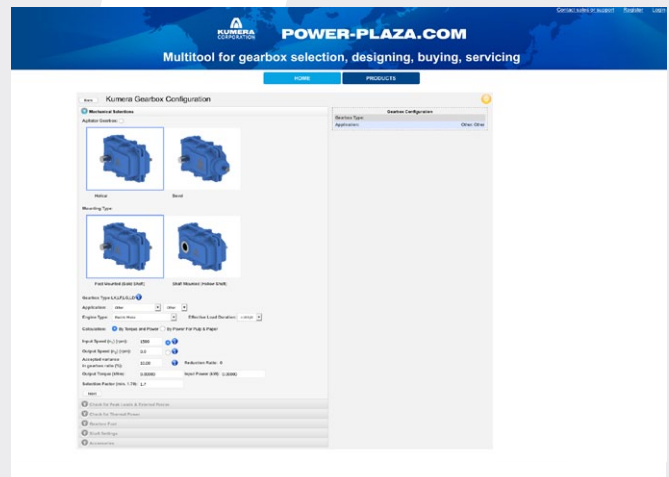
Contact sales or support Register Login

KUMERA CORPORATION POWER-PLAZA.COM

Multitool for gearbox selection, designing, buying, servicing

HOME PRODUCTS

Back Kumera Gearbox Configuration

Mechanical Selections

Agitator Gearbox

Helical Bevel

Mounting Type

Foot Mounted (Solid Shaft) Shaft Mounted (Hollow Shaft)

Gearbox Type LA,LF,LS,LD

Application Other Other

Engine Type Electric Motor Effective Load Duration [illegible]

Calculation By Torque and Power By Power For Pulp & Paper

Input Speed ($n_1$) (rpm) 1500

Output Speed ($n_2$) (rpm) 0.0

Accepted variance in gearbox ratio (%) 10.00 Reduction Ratio 0

Output Torque (kNm) 0.00000 Input Power (kW) 0.00000

Selection Factor (min. 1.7) 1.7

Next

Check for Rear Loads & External Forces

Check for Thermal Power

Gearbox Paint

Shaft Settings

Accessories

Gearbox Configuration

Gearbox Type

Application Other Other